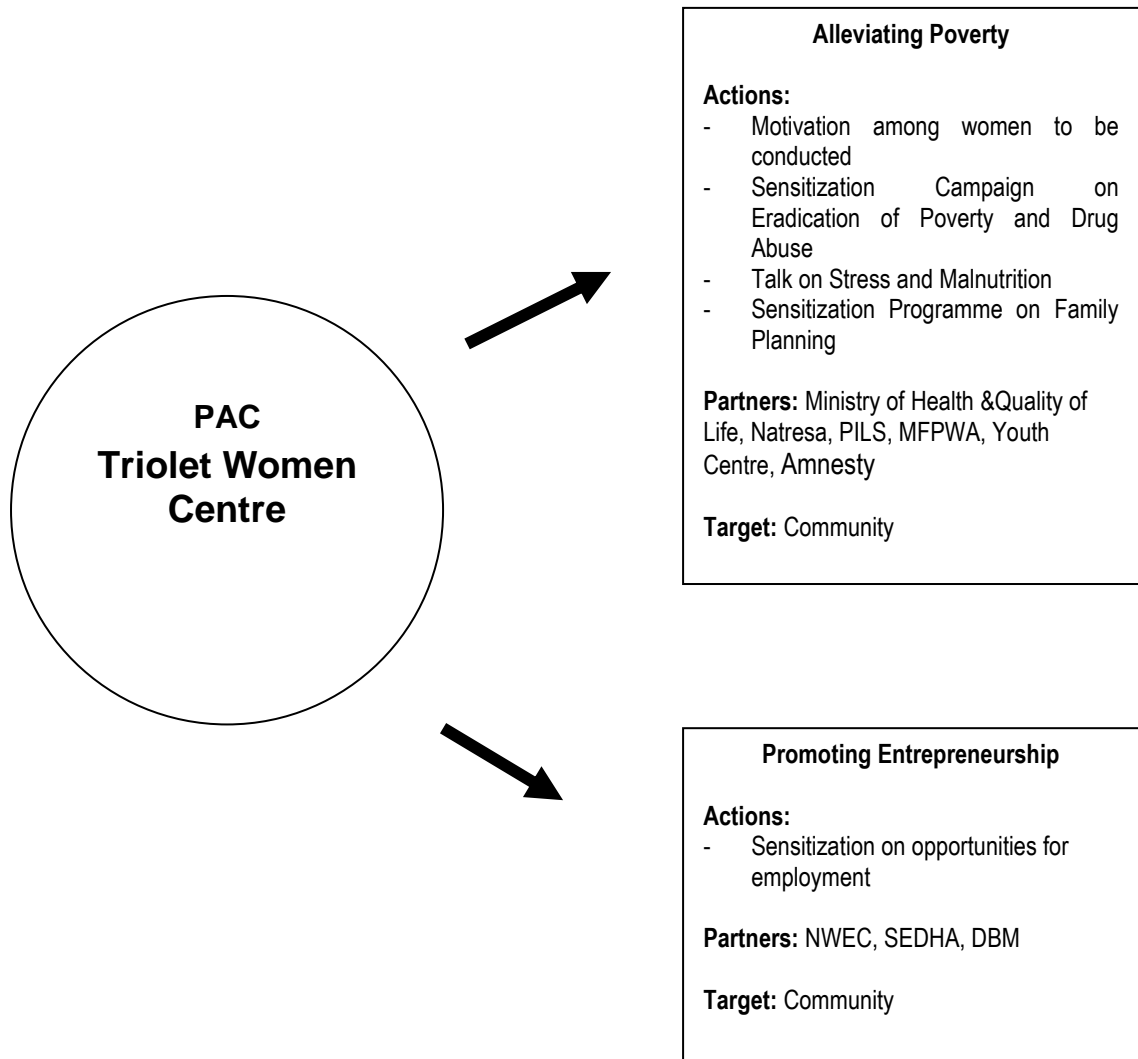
PAC
Triolet Women Centre

Alleviating Poverty

Actions:
- Motivation among women to be conducted
- Sensitization Campaign on Eradication of Poverty and Drug Abuse
- Talk on Stress and Malnutrition
- Sensitization Programme on Family Planning

Partners: Ministry of Health &Quality of Life, Natresa, PILS, MFPWA, Youth Centre, Amnesty

Target: Community

Promoting Entrepreneurship

Actions:
- Sensitization on opportunities for employment

Partners: NWEC, SEDHA, DBM

Target: Community